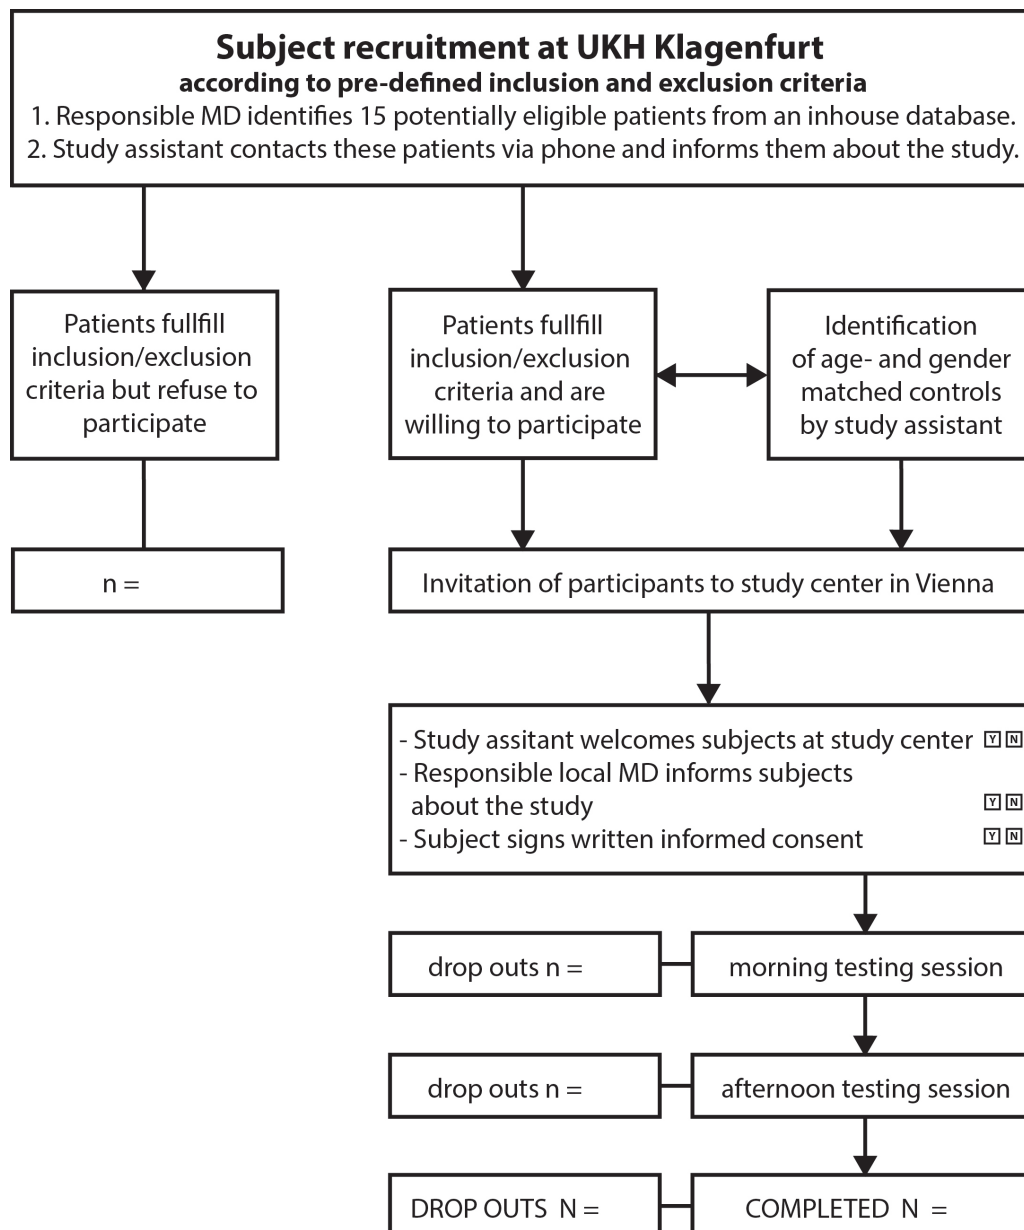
**Subject recruitment at UKH Klagenfurt**
**according to pre-defined inclusion and exclusion criteria**
1. Responsible MD identifies 15 potentially eligible patients from an inhouse database.
2. Study assistant contacts these patients via phone and informs them about the study.

Patients fullfill inclusion/exclusion criteria but refuse to participate

n =

Patients fullfill inclusion/exclusion criteria and are willing to participate

Identification of age- and gender matched controls by study assistant

Invitation of participants to study center in Vienna

- Study assitant welcomes subjects at study center Y N
- Responsible local MD informs subjects about the study Y N
- Subject signs written informed consent Y N

drop outs n =

morning testing session

drop outs n =

afternoon testing session

DROP OUTS N =

COMPLETED N =